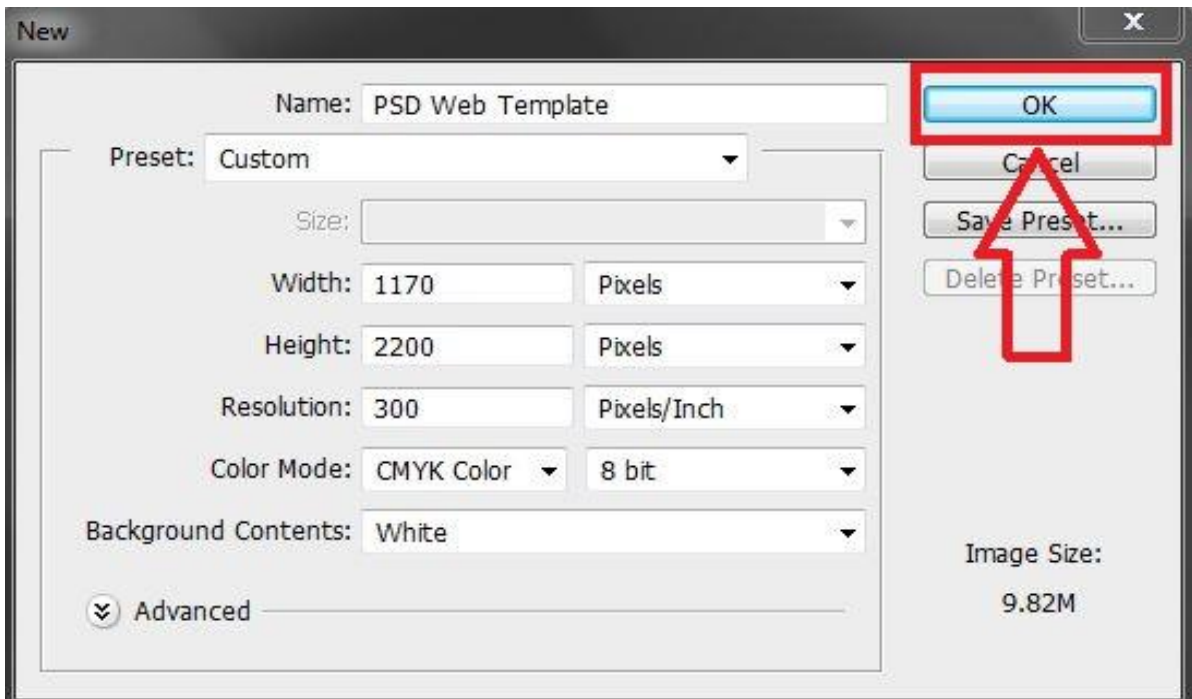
New

Name: PSD Web Template

Preset: Custom

Size:

Width: 1170 Pixels

Height: 2200 Pixels

Resolution: 300 Pixels/Inch

Color Mode: CMYK Color 8 bit

Background Contents: White

Advanced

OK

Cancel

Save Preset...

Delete Preset...

Image Size:

9.82M